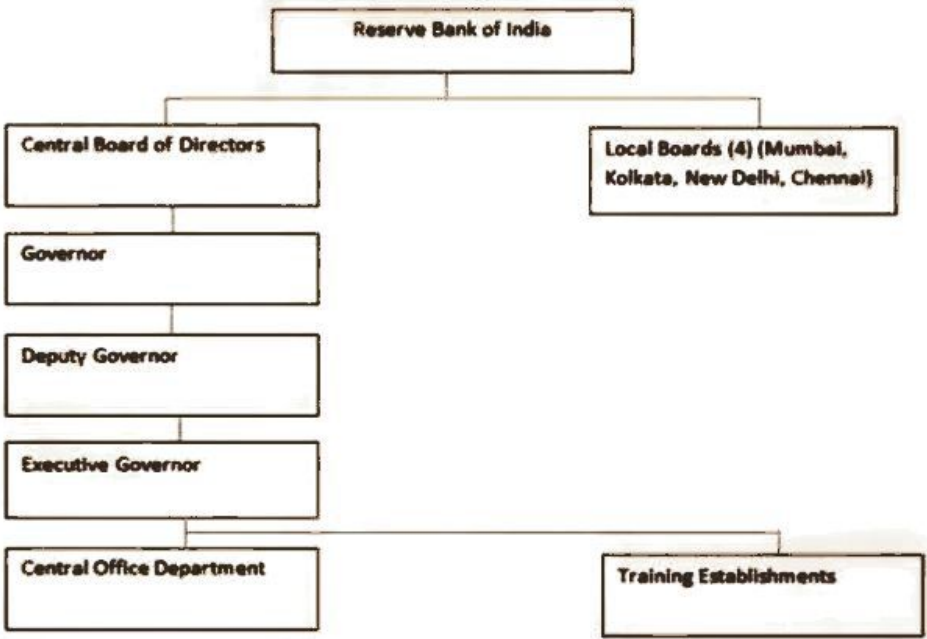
Reserve Bank of India

Central Board of Directors

Local Boards (4) (Mumbai, Kolkata, New Delhi, Chennai)

Governor

Deputy Governor

Executive Governor

Central Office Department

Training Establishments